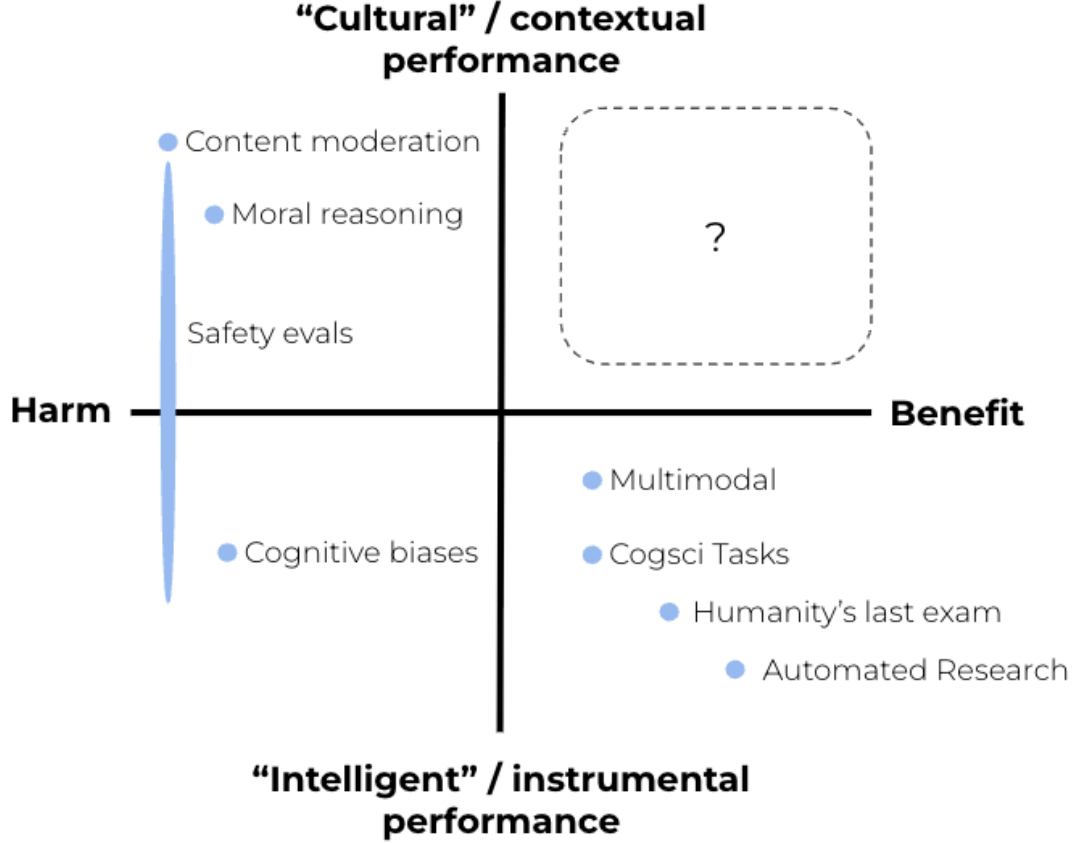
“Cultural” / contextual performance

Content moderation

Moral reasoning

?

Safety evals

Harm

Benefit

Multimodal

Cognitive biases

Cogsci Tasks

Humanity’s last exam

Automated Research

“Intelligent” / instrumental performance